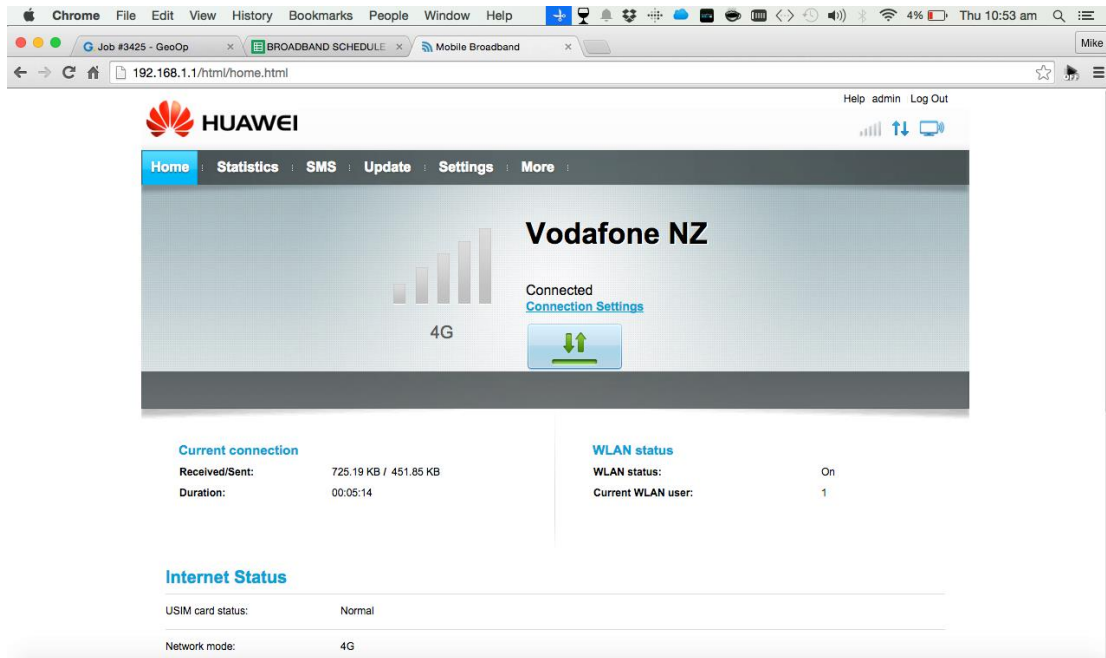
Chrome File Edit View History Bookmarks People Window Help 4% Thu 10:53 am

Job #3425 - GeoOp ×
BROADBAND SCHEDULE ×
Mobile Broadband ×
Mike

192.168.1.1/html/home.html

Help admin Log Out

HUAWEI

Home Statistics SMS Update Settings More

4G

Vodafone NZ

Connected
Connection Settings

Current connection
Received/Sent: 725.19 KB / 451.85 KB
Duration: 00:05:14

WLAN status
WLAN status: On
Current WLAN user: 1

Internet Status

| | |
|---|---|
| USIM card status: | Normal |
| Network mode: | 4G |